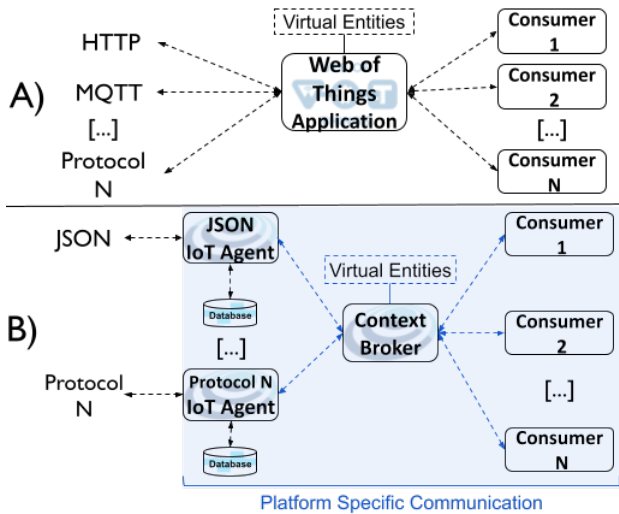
A)

HTTP

MQTT

[...]

Protocol N

Virtual Entities

Web of Things Application

Consumer 1

Consumer 2

[...]

Consumer N

B)

JSON

JSON IoT Agent

Database

[...]

Protocol N

Protocol N IoT Agent

Database

Virtual Entities

Context Broker

Consumer 1

Consumer 2

[...]

Consumer N

Platform Specific Communication